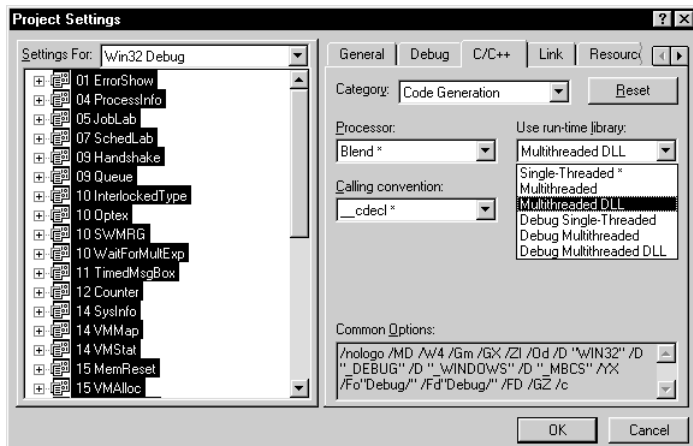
Project Settings

?
X

Settings For: Win32 Debug

01 ErrorShow
04 ProcessInfo
05 JobLab
07 SchedLab
09 Handshake
09 Queue
10 InterlockedType
10 Optex
10 SWMRG
10 WaitForMultExp
11 TimedMsgBox
12 Counter
14 SysInfo
14 VMMap
14 VMStat
15 MemReset
15 VMAlloc

General
Debug
C/C++
Link
Resourc

Category: Code Generation

Reset

Processor:
Blend *

Use run-time library:
Multithreaded DLL

Single-Threaded *
Multithreaded
Multithreaded DLL
Debug Single-Threaded
Debug Multithreaded
Debug Multithreaded DLL

Calling convention:
__cdecl *

Common Options:
/nologo /MD /W4 /Gm /GX /ZI /Od /D "WIN32" /D "_DEBUG" /D "_WINDOWS" /D "_MBCS" /YX /Fo"Debug/" /Fd"Debug/" /FD /GZ /c

OK
Cancel